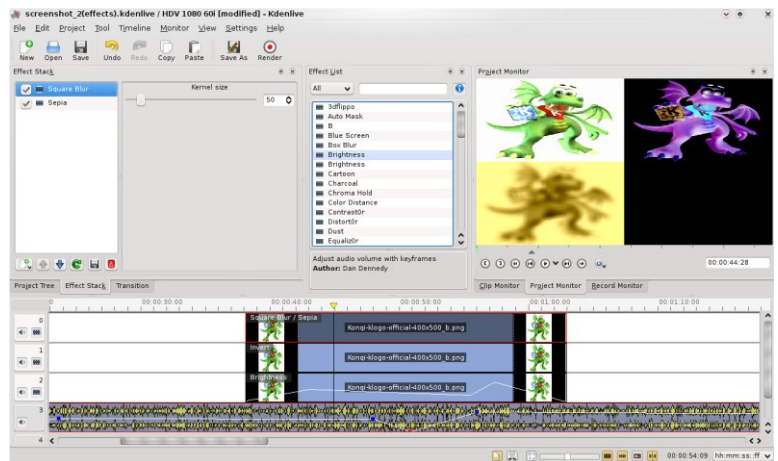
screenshot_2(effects).kdenlive / HDV 1080 60i [modified] - Kdenlive

File Edit Project Tool Timeline Monitor View Settings Help

New Open Save Undo Redo Copy Paste Save As Render

Effect Stack

Square Blur
Sepia

Kernel size
50

Effect List

All

3dflippo
Auto Mask
B
Blue Screen
Box Blur
Brightness
Brightness
Cartoon
Charcoal
Chroma Hold
Color Distance
Contrast0r
Distort0r
Dust
Equaliz0r

Adjust audio volume with keyframes
Author: Dan Dennedy

Project Monitor

00:00:44:28

Project Tree Effect Stack Transition

Clip Monitor Project Monitor Record Monitor

00:00:30:00 00:00:40:00 00:00:50:00 00:01:00:00 00:01:10:00

0
1
2
3
4

Square Blur / Sepia
Konqi-klogo-official-400x500_b.png
Invert
Konqi-klogo-official-400x500_b.png
Brightness
Konqi-klogo-official-400x500_b.png

00:00:54:09 hh:mm:ss::ff